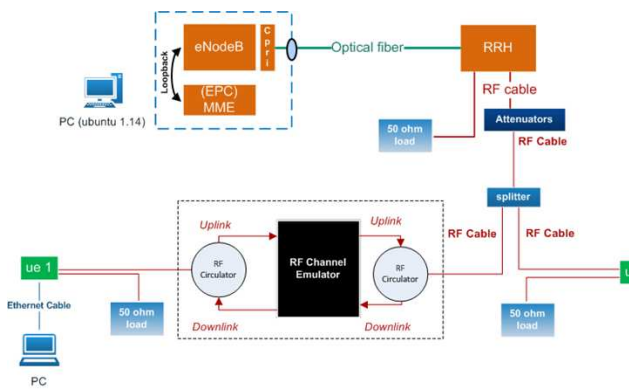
Loopback

eNodeB

C
p
r
i

(EPC)
MME

PC (ubuntu 1.14)

Optical fiber

RRH

RF cable

50 ohm load

Attenuators

RF Cable

splitter

RF Cable

RF Cable

Uplink

Uplink

RF Circulator

RF Channel Emulator

RF Circulator

Downlink

Downlink

ue 1

Ethernet Cable

50 ohm load

50 ohm load

PC

u